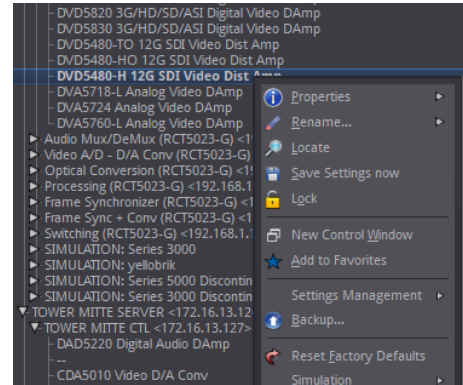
DVD5820 3G/HD/SD/ASI Digital Video DAmp
DVD5830 3G/HD/SD/ASI Digital Video DAmp
DVD5480-TO 12G SDI Video Dist Amp
DVD5480-HO 12G SDI Video Dist Amp
DVD5480-H 12G SDI Video Dist Amp
DVA5718-L Analog Video DAmp
DVA5724 Analog Video DAmp
DVA5760-L Analog Video DAmp
Audio Mux/DeMux (RCT5023-G) <1
Video A/D - D/A Conv (RCT5023-G) <1
Optical Conversion (RCT5023-G) <1
Processing (RCT5023-G) <192.168.1
Frame Synchronizer (RCT5023-G) <1
Frame Sync + Conv (RCT5023-G) <1
Switching (RCT5023-G) <192.168.1.
SIMULATION: Series 3000
SIMULATION: yellobrik
SIMULATION: Series 5000 Discontin
SIMULATION: Series 3000 Discontin
TOWER MITTE SERVER <172.16.13.12
TOWER MITTE CTL <172.16.13.127>
DAD5220 Digital Audio DAmp
--
CDA5010 Video D/A Conv

Properties
Rename...
Locate
Save Settings now
Lock
New Control Window
Add to Favorites
Settings Management
Backup...
Reset Factory Defaults
Simulation